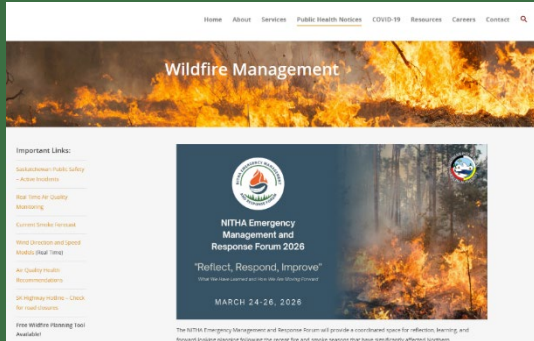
Home About Services Public Health Notices COVID-19 Resources Careers Contact

Wildfire Management

Important Links:

Saskatchewan: Public Safety – Active Incidents

Real Time Air Quality Monitoring

Current Smoke Forecast

Wind Direction and Speed Models (Real Time)

Air Quality Health Recommendations

SK Highway Hotline – Check for road closures

Free Wildfire Planning Tool Available!

NITHA Emergency Management and Response Forum 2026

"Reflect, Respond, Improve"

What We Have Learned and How We Are Moving Forward

MARCH 24-26, 2026

The NITHA Emergency Management and Response Forum will provide a coordinated space for reflection, learning, and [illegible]